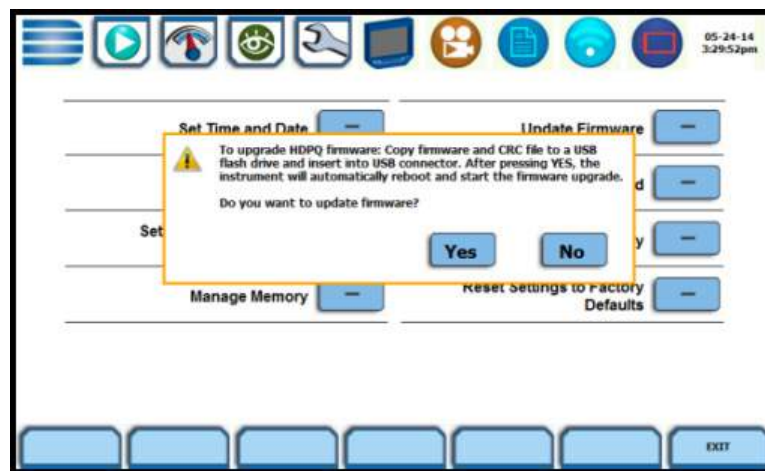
05-24-14
3:29:52pm

Set Time and Date

Update Firmware

To upgrade HDPQ firmware: Copy firmware and CRC file to a USB flash drive and insert into USB connector. After pressing YES, the instrument will automatically reboot and start the firmware upgrade.

Do you want to update firmware?

Yes

No

Set

d

y

Manage Memory

Reset Settings to Factory Defaults

EXIT